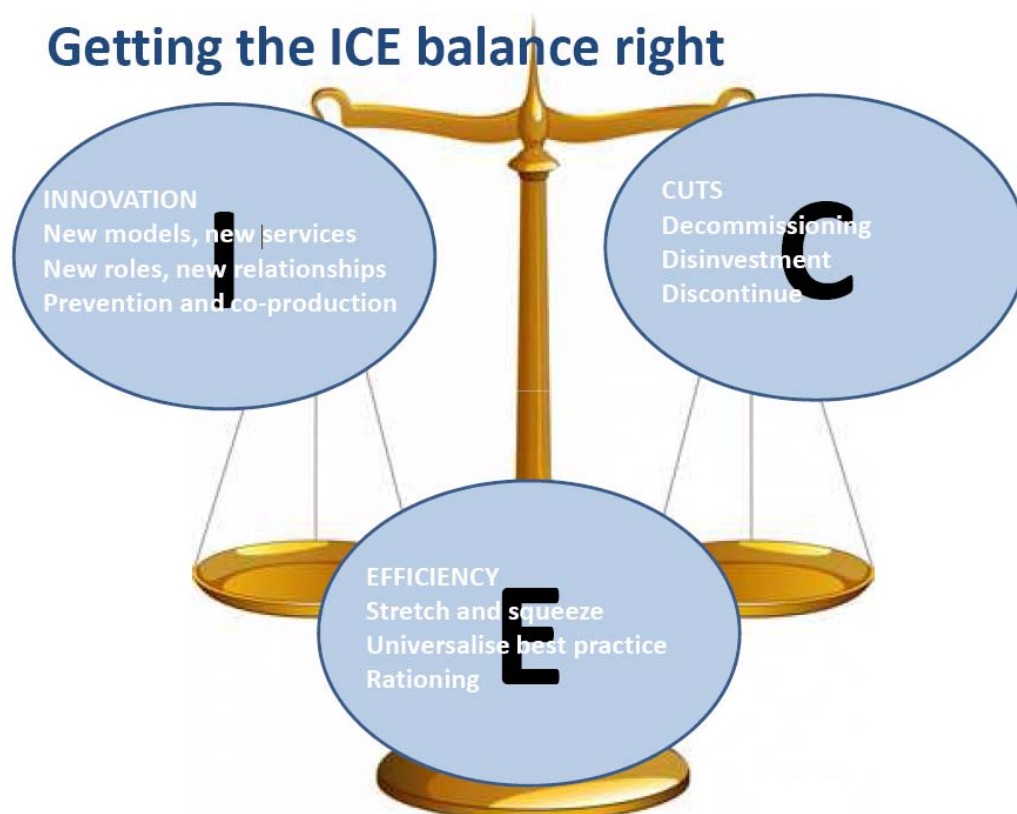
Getting the ICE balance right

I

INNOVATION
New models, new services
New roles, new relationships
Prevention and co-production

C

CUTS
Decommissioning
Disinvestment
Discontinue

E

EFFICIENCY
Stretch and squeeze
Universalise best practice
Rationing